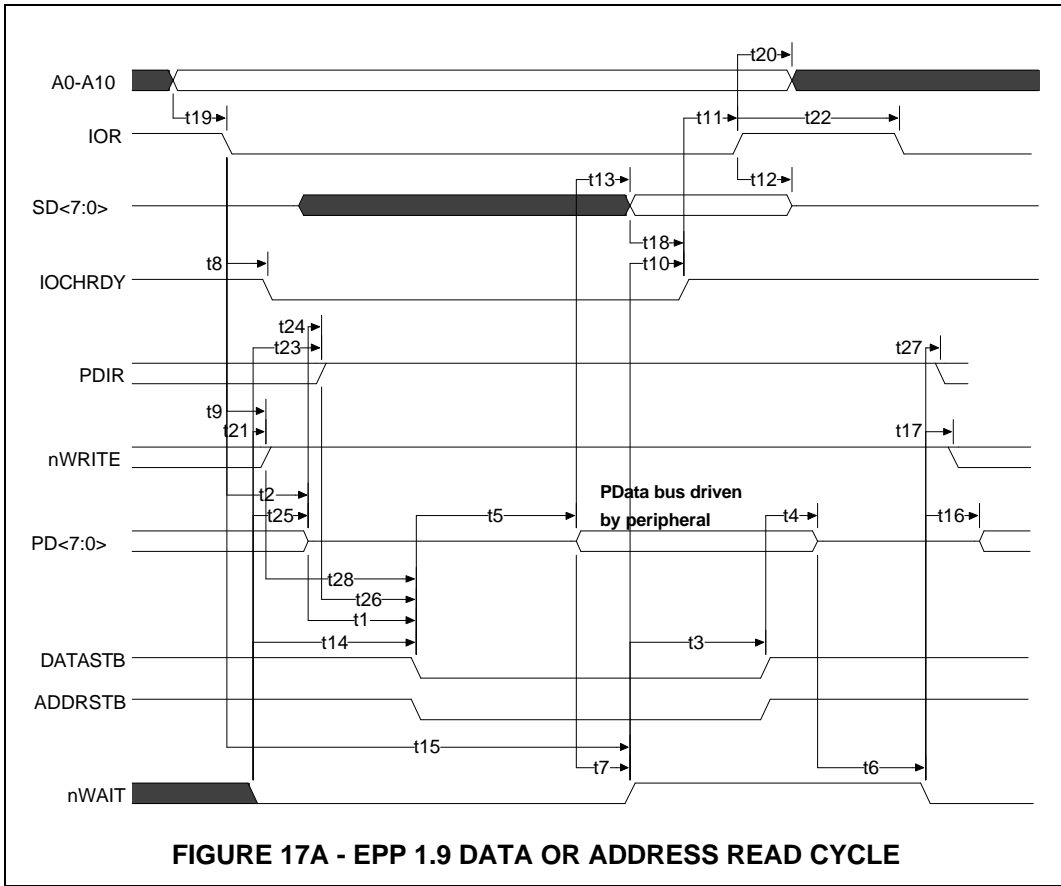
A0-A10
t20
t19
t11
t22
IOR
t12
t13
SD<7:0>
t18
t8
t10
IOCHRDY
t24
t23
t27
PDIR
t9
t21
t17
nWRITE
t2
PData bus driven by peripheral
t25
t5
t4
t16
PD<7:0>
t28
t26
t1
t14
t3
DATASTB
ADDRSTB
t15
t7
t6
nWAIT
FIGURE 17A - EPP 1.9 DATA OR ADDRESS READ CYCLE